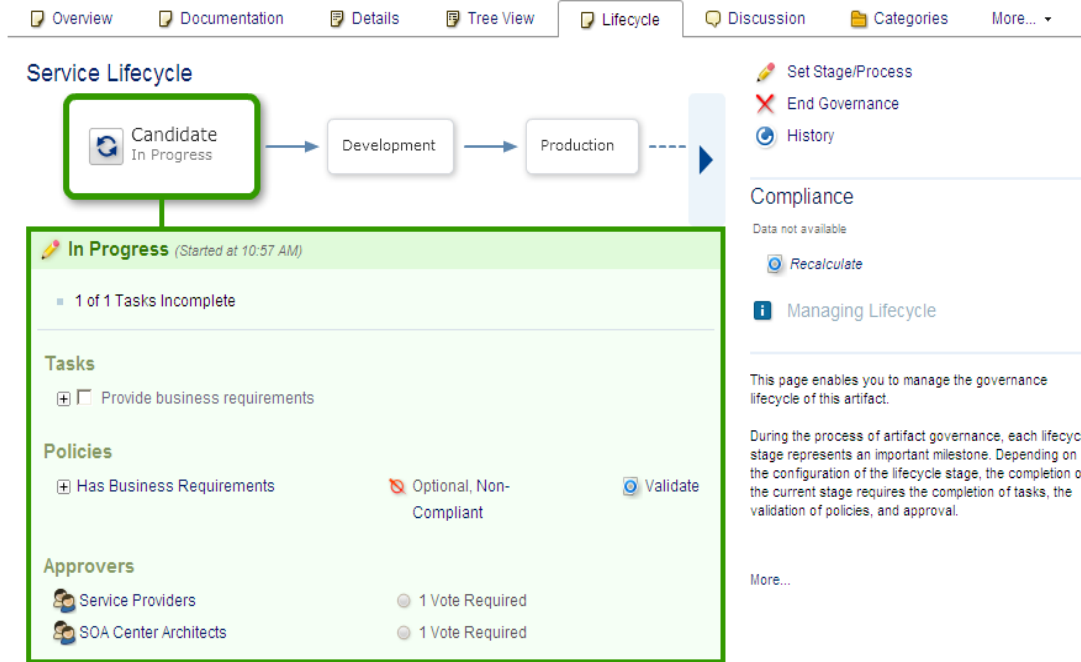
Overview Documentation Details Tree View Lifecycle Discussion Categories More...

Service Lifecycle

Candidate
In Progress

Development

Production

Set Stage/Process
End Governance
History

Compliance
Data not available
Recalculate

Managing Lifecycle

This page enables you to manage the governance lifecycle of this artifact.

During the process of artifact governance, each lifecyc stage represents an important milestone. Depending on the configuration of the lifecycle stage, the completion o the current stage requires the completion of tasks, the validation of policies, and approval.

More...

In Progress (Started at 10:57 AM)

1 of 1 Tasks Incomplete

Tasks

Provide business requirements

Policies

Has Business Requirements

Optional, Non-Compliant

Validate

Approvers

Service Providers

1 Vote Required

SOA Center Architects

1 Vote Required